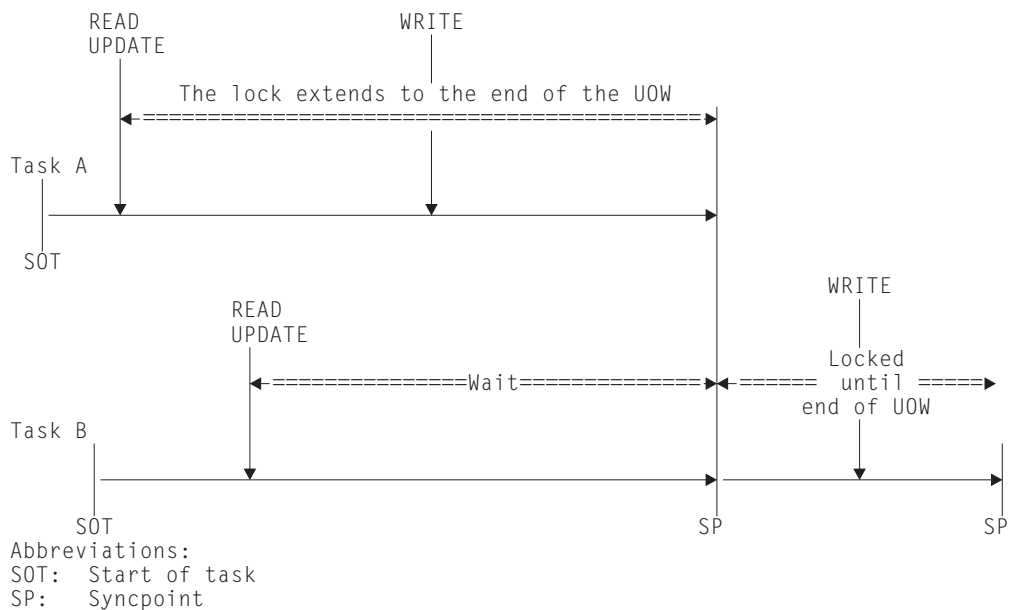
READ UPDATE

WRITE

The lock extends to the end of the UOW

Task A

SOT

WRITE

READ UPDATE

==============Wait==============

Locked until end of UOW

Task B

SOT

SP

SP

Abbreviations:
SOT: Start of task
SP: Syncpoint